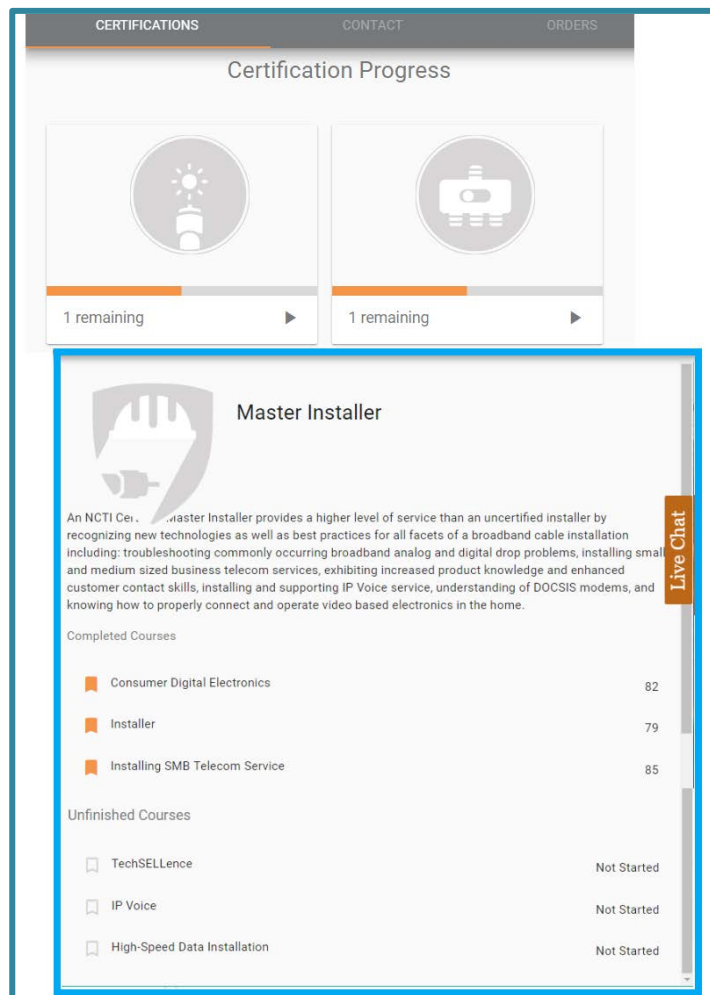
CERTIFICATIONS CONTACT ORDERS

Certification Progress

1 remaining

1 remaining

Master Installer

An NCTI Cer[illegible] Master Installer provides a higher level of service than an uncertified installer by recognizing new technologies as well as best practices for all facets of a broadband cable installation including: troubleshooting commonly occurring broadband analog and digital drop problems, installing small and medium sized business telecom services, exhibiting increased product knowledge and enhanced customer contact skills, installing and supporting IP Voice service, understanding of DOCSIS modems, and knowing how to properly connect and operate video based electronics in the home.

Live Chat

Completed Courses

| | |
|---|---|
| Consumer Digital Electronics | 82 |
| Installer | 79 |
| Installing SMB Telecom Service | 85 |

Unfinished Courses

| | |
|---|---|
| TechSELLence | Not Started |
| IP Voice | Not Started |
| High-Speed Data Installation | Not Started |